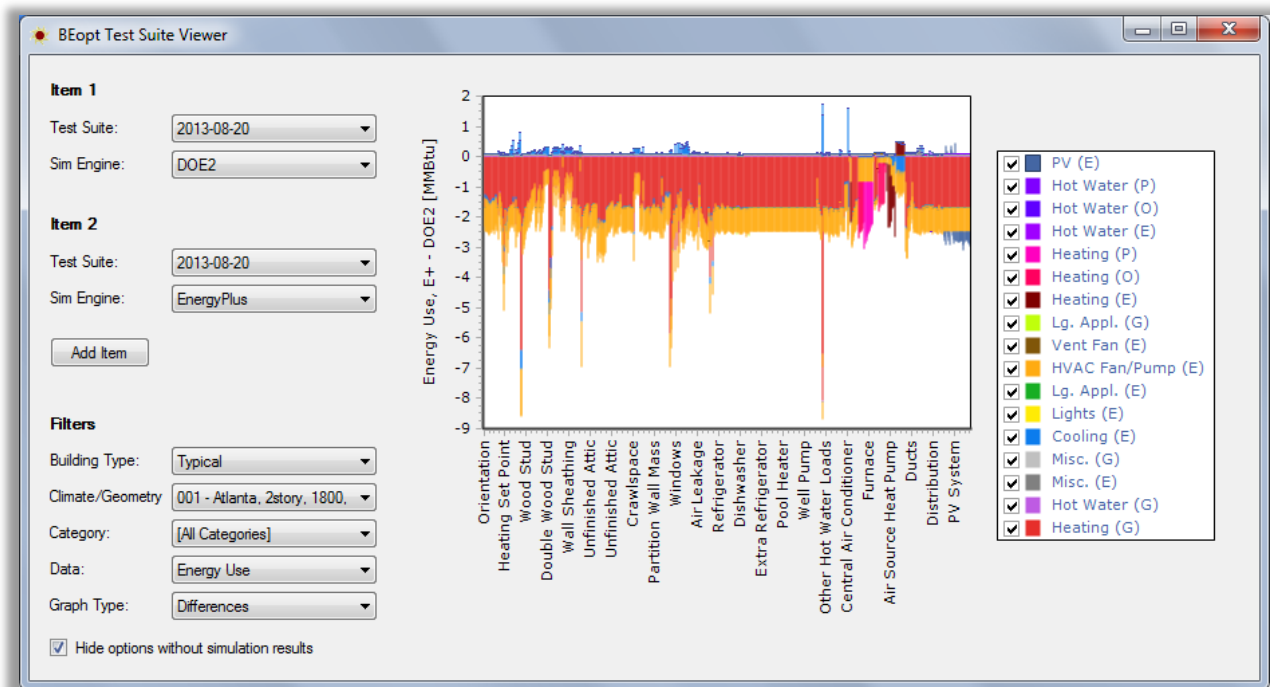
BEopt Test Suite Viewer

Item 1
Test Suite: 2013-08-20
Sim Engine: DOE2

Item 2
Test Suite: 2013-08-20
Sim Engine: EnergyPlus

Add Item

Filters
Building Type: Typical
Climate/Geometry 001 - Atlanta, 2story, 1800,
Category: [All Categories]
Data: Energy Use
Graph Type: Differences

Hide options without simulation results

Energy Use, E+ - DOE2 [MMBtu]

2
1
0
-1
-2
-3
-4
-5
-6
-7
-8
-9

Orientation
Heating Set Point
Wood Stud
Double Wood Stud
Wall Sheathing
Unfinished Attic
Unfinished Attic
Crawlspace
Partition Wall Mass
Windows
Air Leakage
Refrigerator
Dishwasher
Extra Refrigerator
Pool Heater
Well Pump
Other Hot Water Loads
Central Air Conditioner
Furnace
Air Source Heat Pump
Ducts
Distribution
PV System

PV (E)
Hot Water (P)
Hot Water (O)
Hot Water (E)
Heating (P)
Heating (O)
Heating (E)
Lg. Appl. (G)
Vent Fan (E)
HVAC Fan/Pump (E)
Lg. Appl. (E)
Lights (E)
Cooling (E)
Misc. (G)
Misc. (E)
Hot Water (G)
Heating (G)